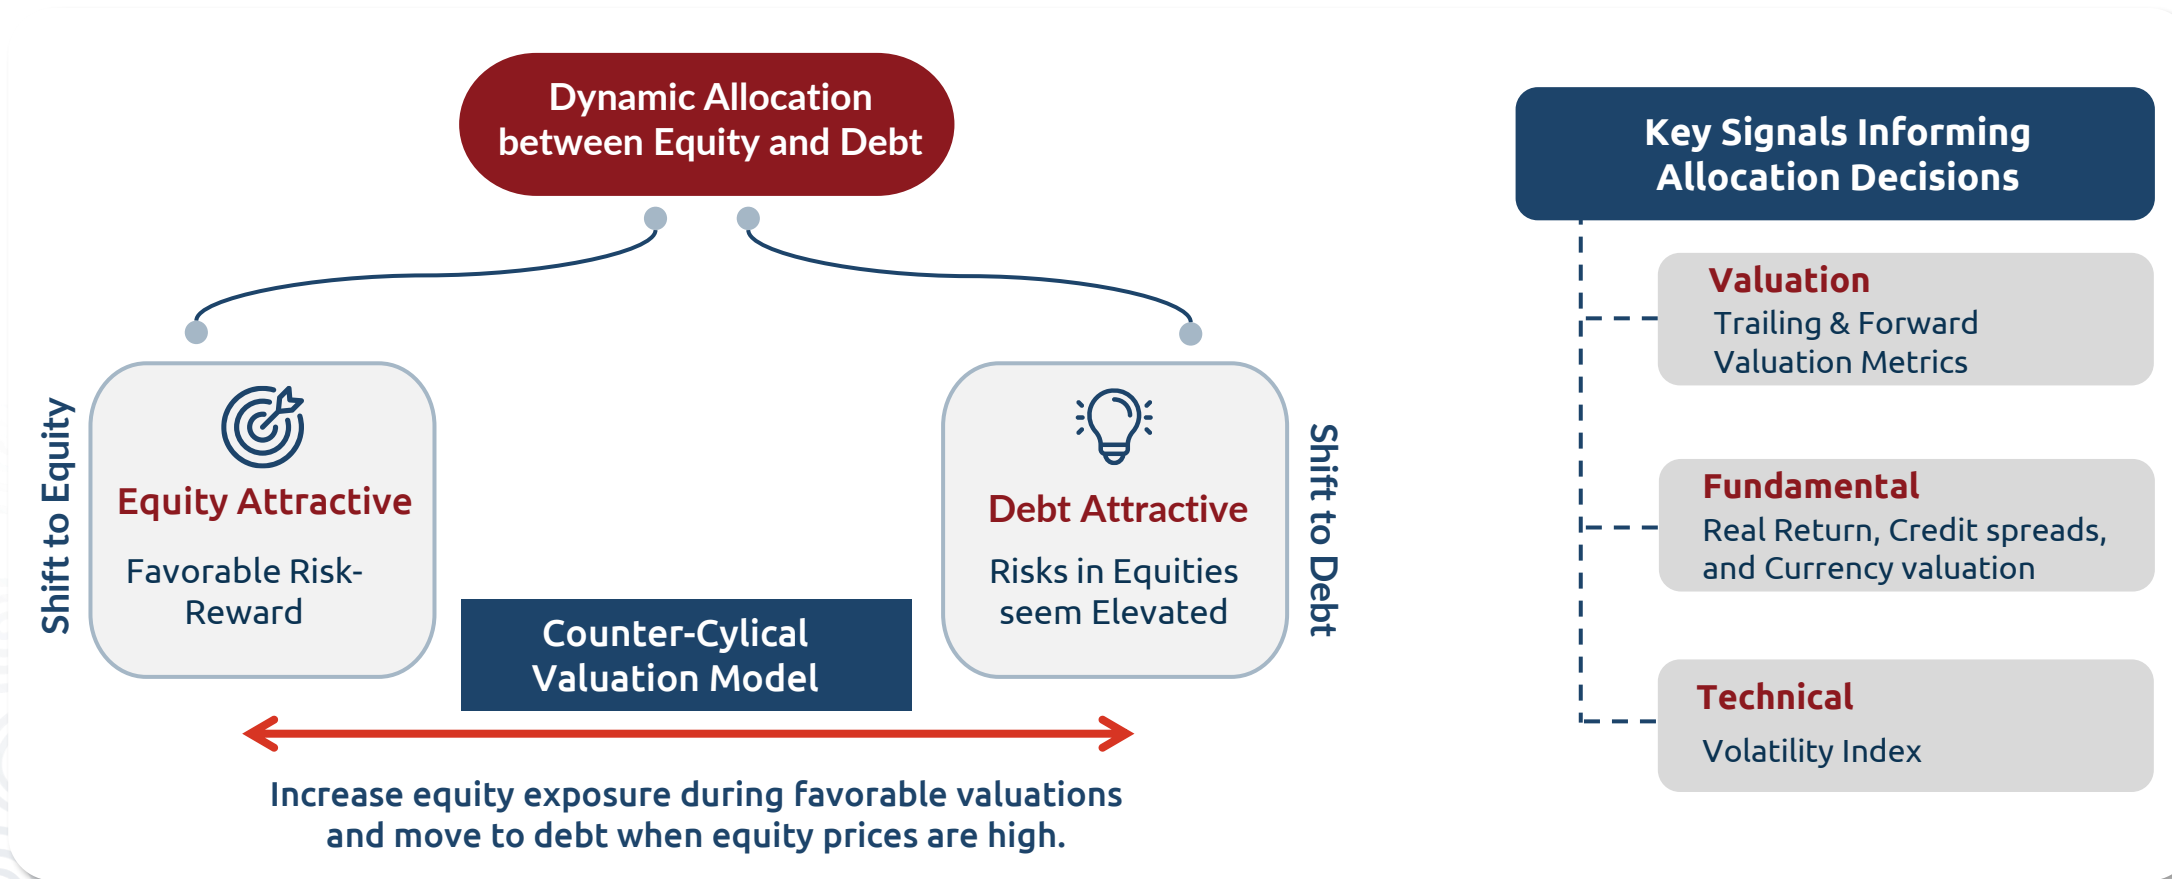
Dynamic Allocation between Equity and Debt

Shift to Equity

Equity Attractive

Favorable Risk-Reward

Debt Attractive

Risks in Equities seem Elevated

Shift to Debt

Counter-Cylical Valuation Model

Increase equity exposure during favorable valuations and move to debt when equity prices are high.

Key Signals Informing Allocation Decisions

Valuation
Trailing & Forward Valuation Metrics

Fundamental
Real Return, Credit spreads, and Currency valuation

Technical
Volatility Index